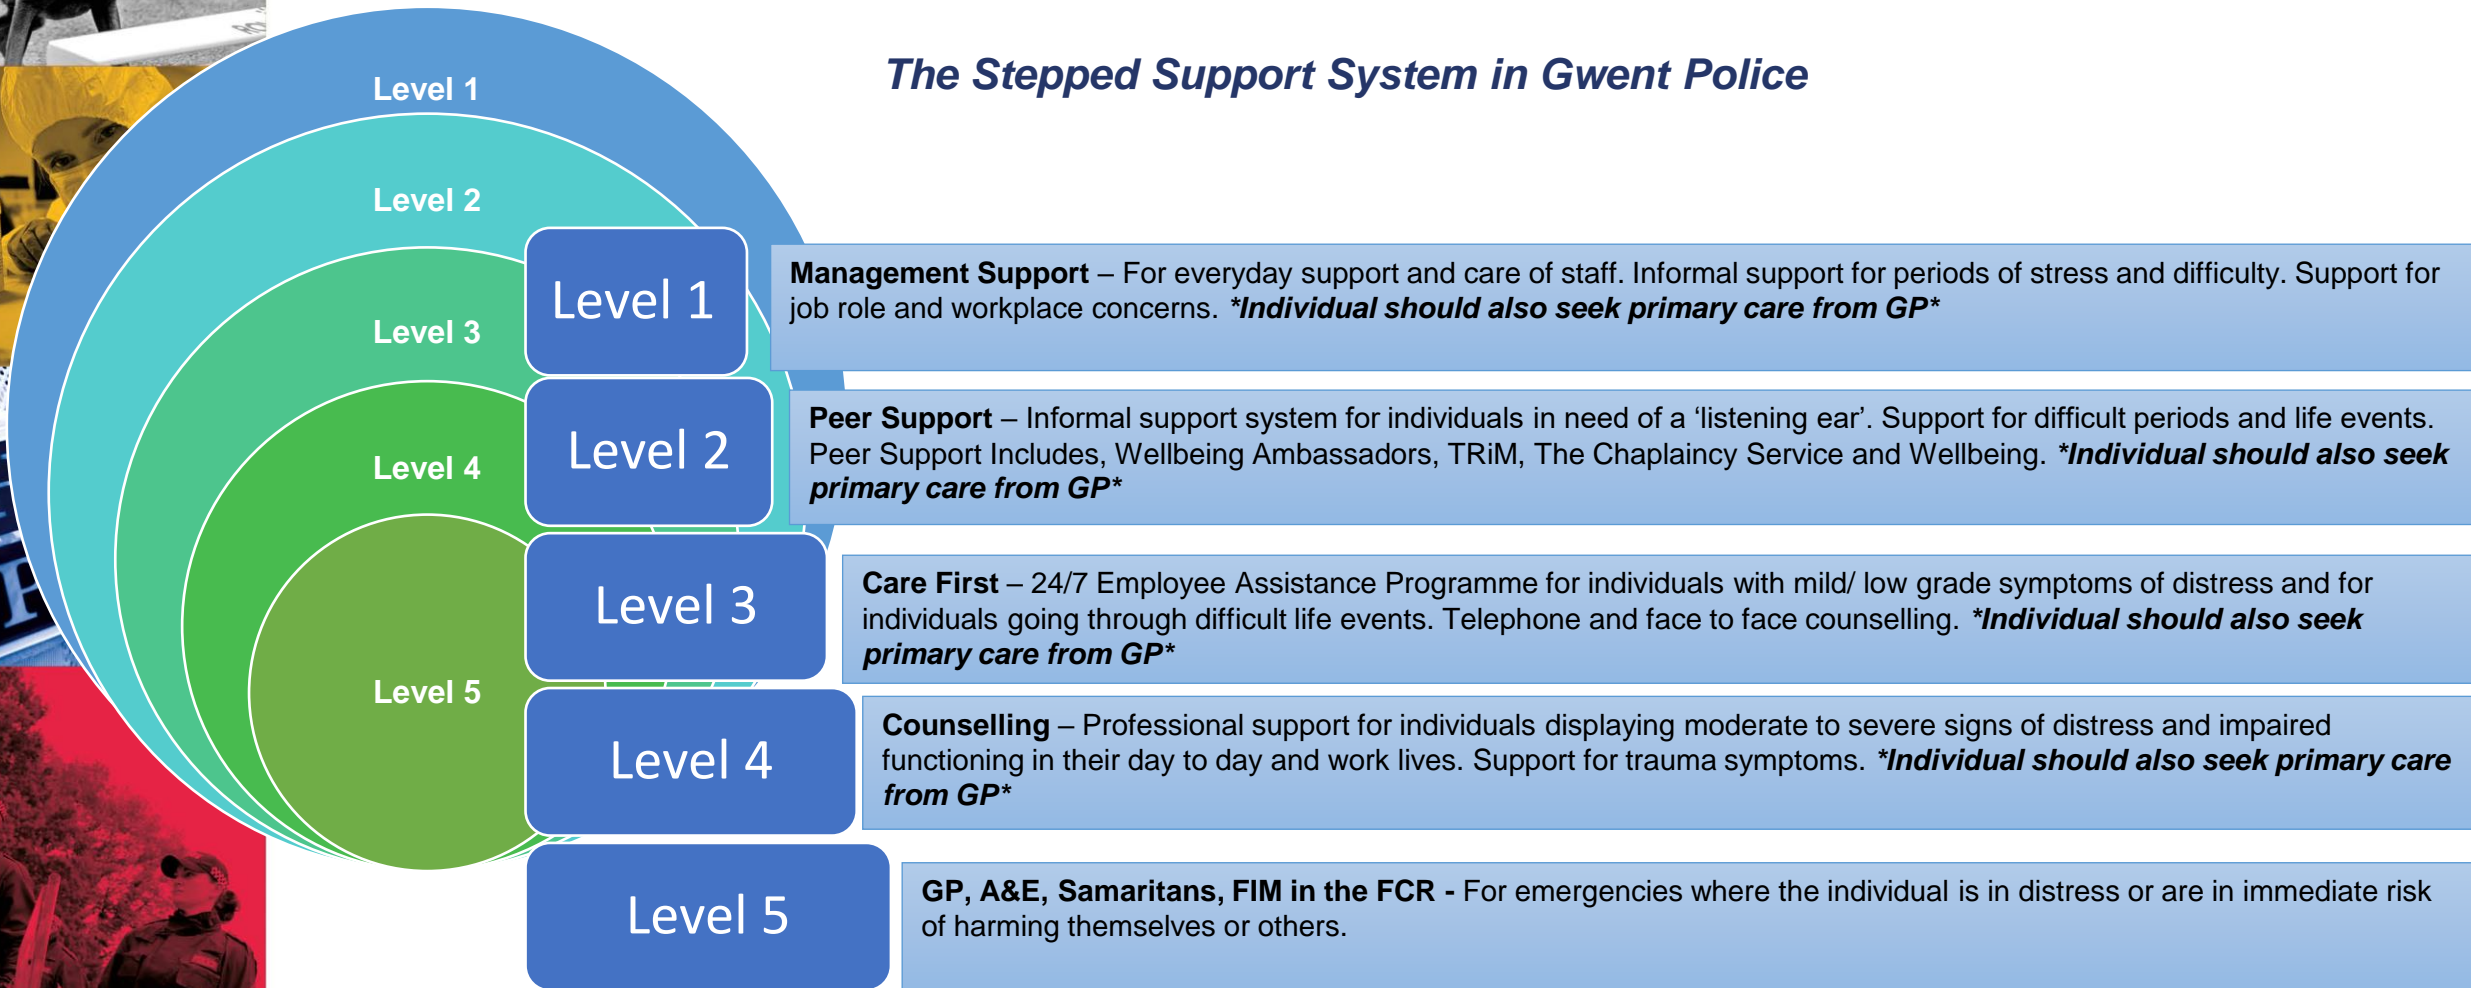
The Stepped Support System in Gwent Police

Level 1

Level 2

Level 3

Level 4

Level 5

Level 1

Management Support – For everyday support and care of staff. Informal support for periods of stress and difficulty. Support for job role and workplace concerns. *Individual should also seek primary care from GP*

Level 2

Peer Support – Informal support system for individuals in need of a 'listening ear'. Support for difficult periods and life events. Peer Support Includes, Wellbeing Ambassadors, TRiM, The Chaplaincy Service and Wellbeing. *Individual should also seek primary care from GP*

Level 3

Care First – 24/7 Employee Assistance Programme for individuals with mild/ low grade symptoms of distress and for individuals going through difficult life events. Telephone and face to face counselling. *Individual should also seek primary care from GP*

Level 4

Counselling – Professional support for individuals displaying moderate to severe signs of distress and impaired functioning in their day to day and work lives. Support for trauma symptoms. *Individual should also seek primary care from GP*

Level 5

GP, A&E, Samaritans, FIM in the FCR - For emergencies where the individual is in distress or are in immediate risk of harming themselves or others.